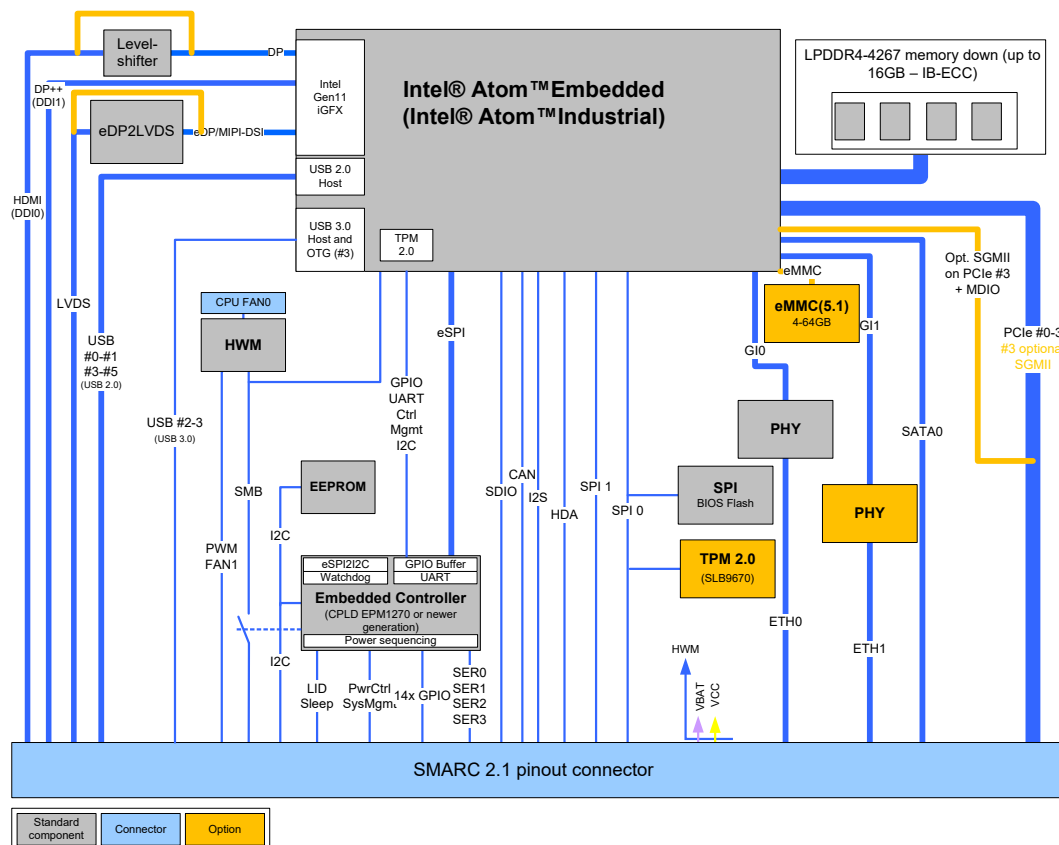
Level-shifter

DP

DP++ (DDI1)

eDP2LVDS

eDP/MIPI-DSI

Intel Gen11 iGFX

Intel® Atom™Embedded (Intel® Atom™Industrial)

LPDDR4-4267 memory down (up to 16GB – IB-ECC)

USB 2.0 Host

USB 3.0 Host and OTG (#3)

TPM 2.0

HDMI (DDI0)

LVDS

USB #0-#1 #3-#5 (USB 2.0)

CPU FAN0

HWM

USB #2-3 (USB 3.0)

SMB

PWM FAN1

eSPI

GPIO UART Ctrl Mgmt I2C

EEPROM

I2C

SDIO

CAN

I2S

HDA

SPI 1

SPI 0

eMMC

eMMC(5.1) 4-64GB

GI0

GI1

Opt. SGMII on PCIe #3 + MDIO

PCIe #0-3

#3 optiona SGMII

PHY

SATA0

SPI BIOS Flash

PHY

TPM 2.0 (SLB9670)

eSPI2I2C | GPIO Buffer
Watchdog | UART

Embedded Controller (CPLD EPM1270 or newer generation)

Power sequencing

I2C

LID Sleep

PwrCtrl SysMgmt

14x GPIO

SER0 SER1 SER2 SER3

HWM

VBAT

VCC

ETH0

ETH1

SMARC 2.1 pinout connector

Standard component

Connector

Option